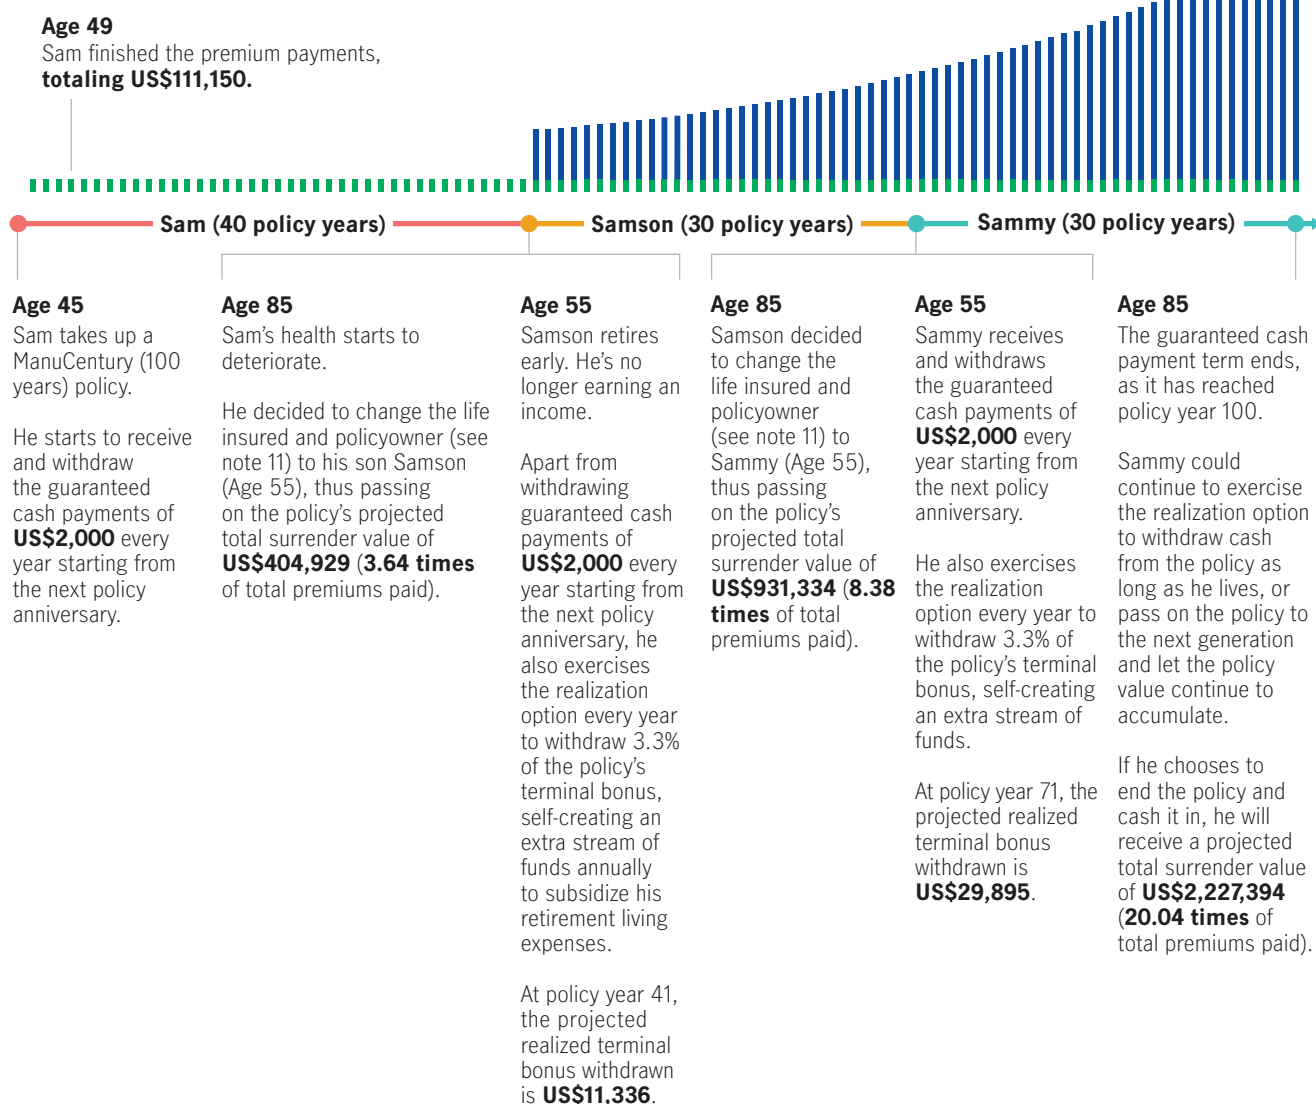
**Age 49**
Sam finished the premium payments, **totaling US$111,150.**

**Sam (40 policy years)** **Samson (30 policy years)** **Sammy (30 policy years)**

**Age 45**
Sam takes up a ManuCentury (100 years) policy.

He starts to receive and withdraw the guaranteed cash payments of **US$2,000** every year starting from the next policy anniversary.

**Age 85**
Sam's health starts to deteriorate.

He decided to change the life insured and policyowner (see note 11) to his son Samson (Age 55), thus passing on the policy's projected total surrender value of **US$404,929** (**3.64 times** of total premiums paid).

**Age 55**
Samson retires early. He's no longer earning an income.

Apart from withdrawing guaranteed cash payments of **US$2,000** every year starting from the next policy anniversary, he also exercises the realization option every year to withdraw 3.3% of the policy's terminal bonus, self-creating an extra stream of funds annually to subsidize his retirement living expenses.

At policy year 41, the projected realized terminal bonus withdrawn is **US$11,336**.

**Age 85**
Samson decided to change the life insured and policyowner (see note 11) to Sammy (Age 55), thus passing on the policy's projected total surrender value of **US$931,334** (**8.38 times** of total premiums paid).

**Age 55**
Sammy receives and withdraws the guaranteed cash payments of **US$2,000** every year starting from the next policy anniversary.

He also exercises the realization option every year to withdraw 3.3% of the policy's terminal bonus, self-creating an extra stream of funds.

At policy year 71, the projected realized terminal bonus withdrawn is **US$29,895**.

**Age 85**
The guaranteed cash payment term ends, as it has reached policy year 100.

Sammy could continue to exercise the realization option to withdraw cash from the policy as long as he lives, or pass on the policy to the next generation and let the policy value continue to accumulate.

If he chooses to end the policy and cash it in, he will receive a projected total surrender value of **US$2,227,394** (**20.04 times** of total premiums paid).